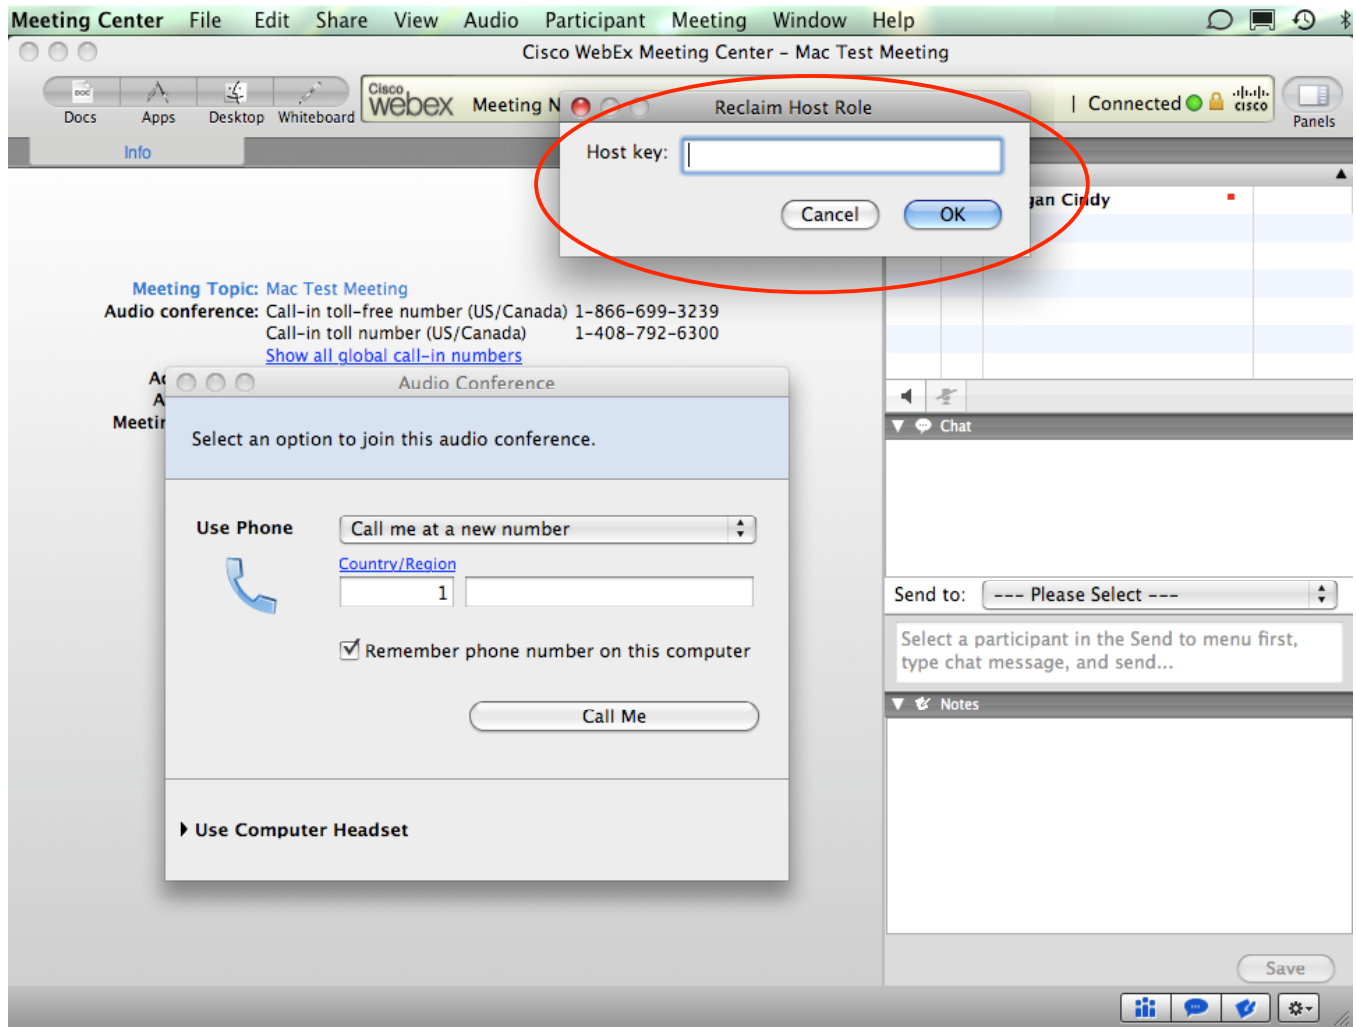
Meeting Center File Edit Share View Audio Participant Meeting Window Help

Cisco WebEx Meeting Center - Mac Test Meeting

Docs Apps Desktop Whiteboard

Cisco webex Meeting N

Reclaim Host Role

| Connected

cisco

Panels

Info

Host key:

Cancel OK

gan Cindy

Meeting Topic: Mac Test Meeting
Audio conference: Call-in toll-free number (US/Canada) 1-866-699-3239
Call-in toll number (US/Canada) 1-408-792-6300
Show all global call-in numbers

Ac
A
Meetir

Audio Conference

Select an option to join this audio conference.

Use Phone

Call me at a new number

Country/Region

1

Remember phone number on this computer

Call Me

Use Computer Headset

Chat

Send to: --- Please Select ---

Select a participant in the Send to menu first, type chat message, and send...

Notes

Save